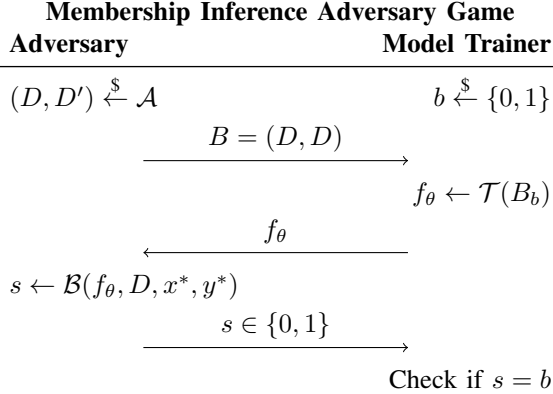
**Membership Inference Adversary Game**

**Adversary** **Model Trainer**

$(D, D') \xleftarrow{\$} \mathcal{A}$ $b \xleftarrow{\$} \{0,1\}$

$\xrightarrow{B = (D, D)}$

$f_\theta \leftarrow \mathcal{T}(B_b)$

$\xleftarrow{f_\theta}$

$s \leftarrow \mathcal{B}(f_\theta, D, x^*, y^*)$

$\xrightarrow{s \in \{0,1\}}$

Check if $s = b$